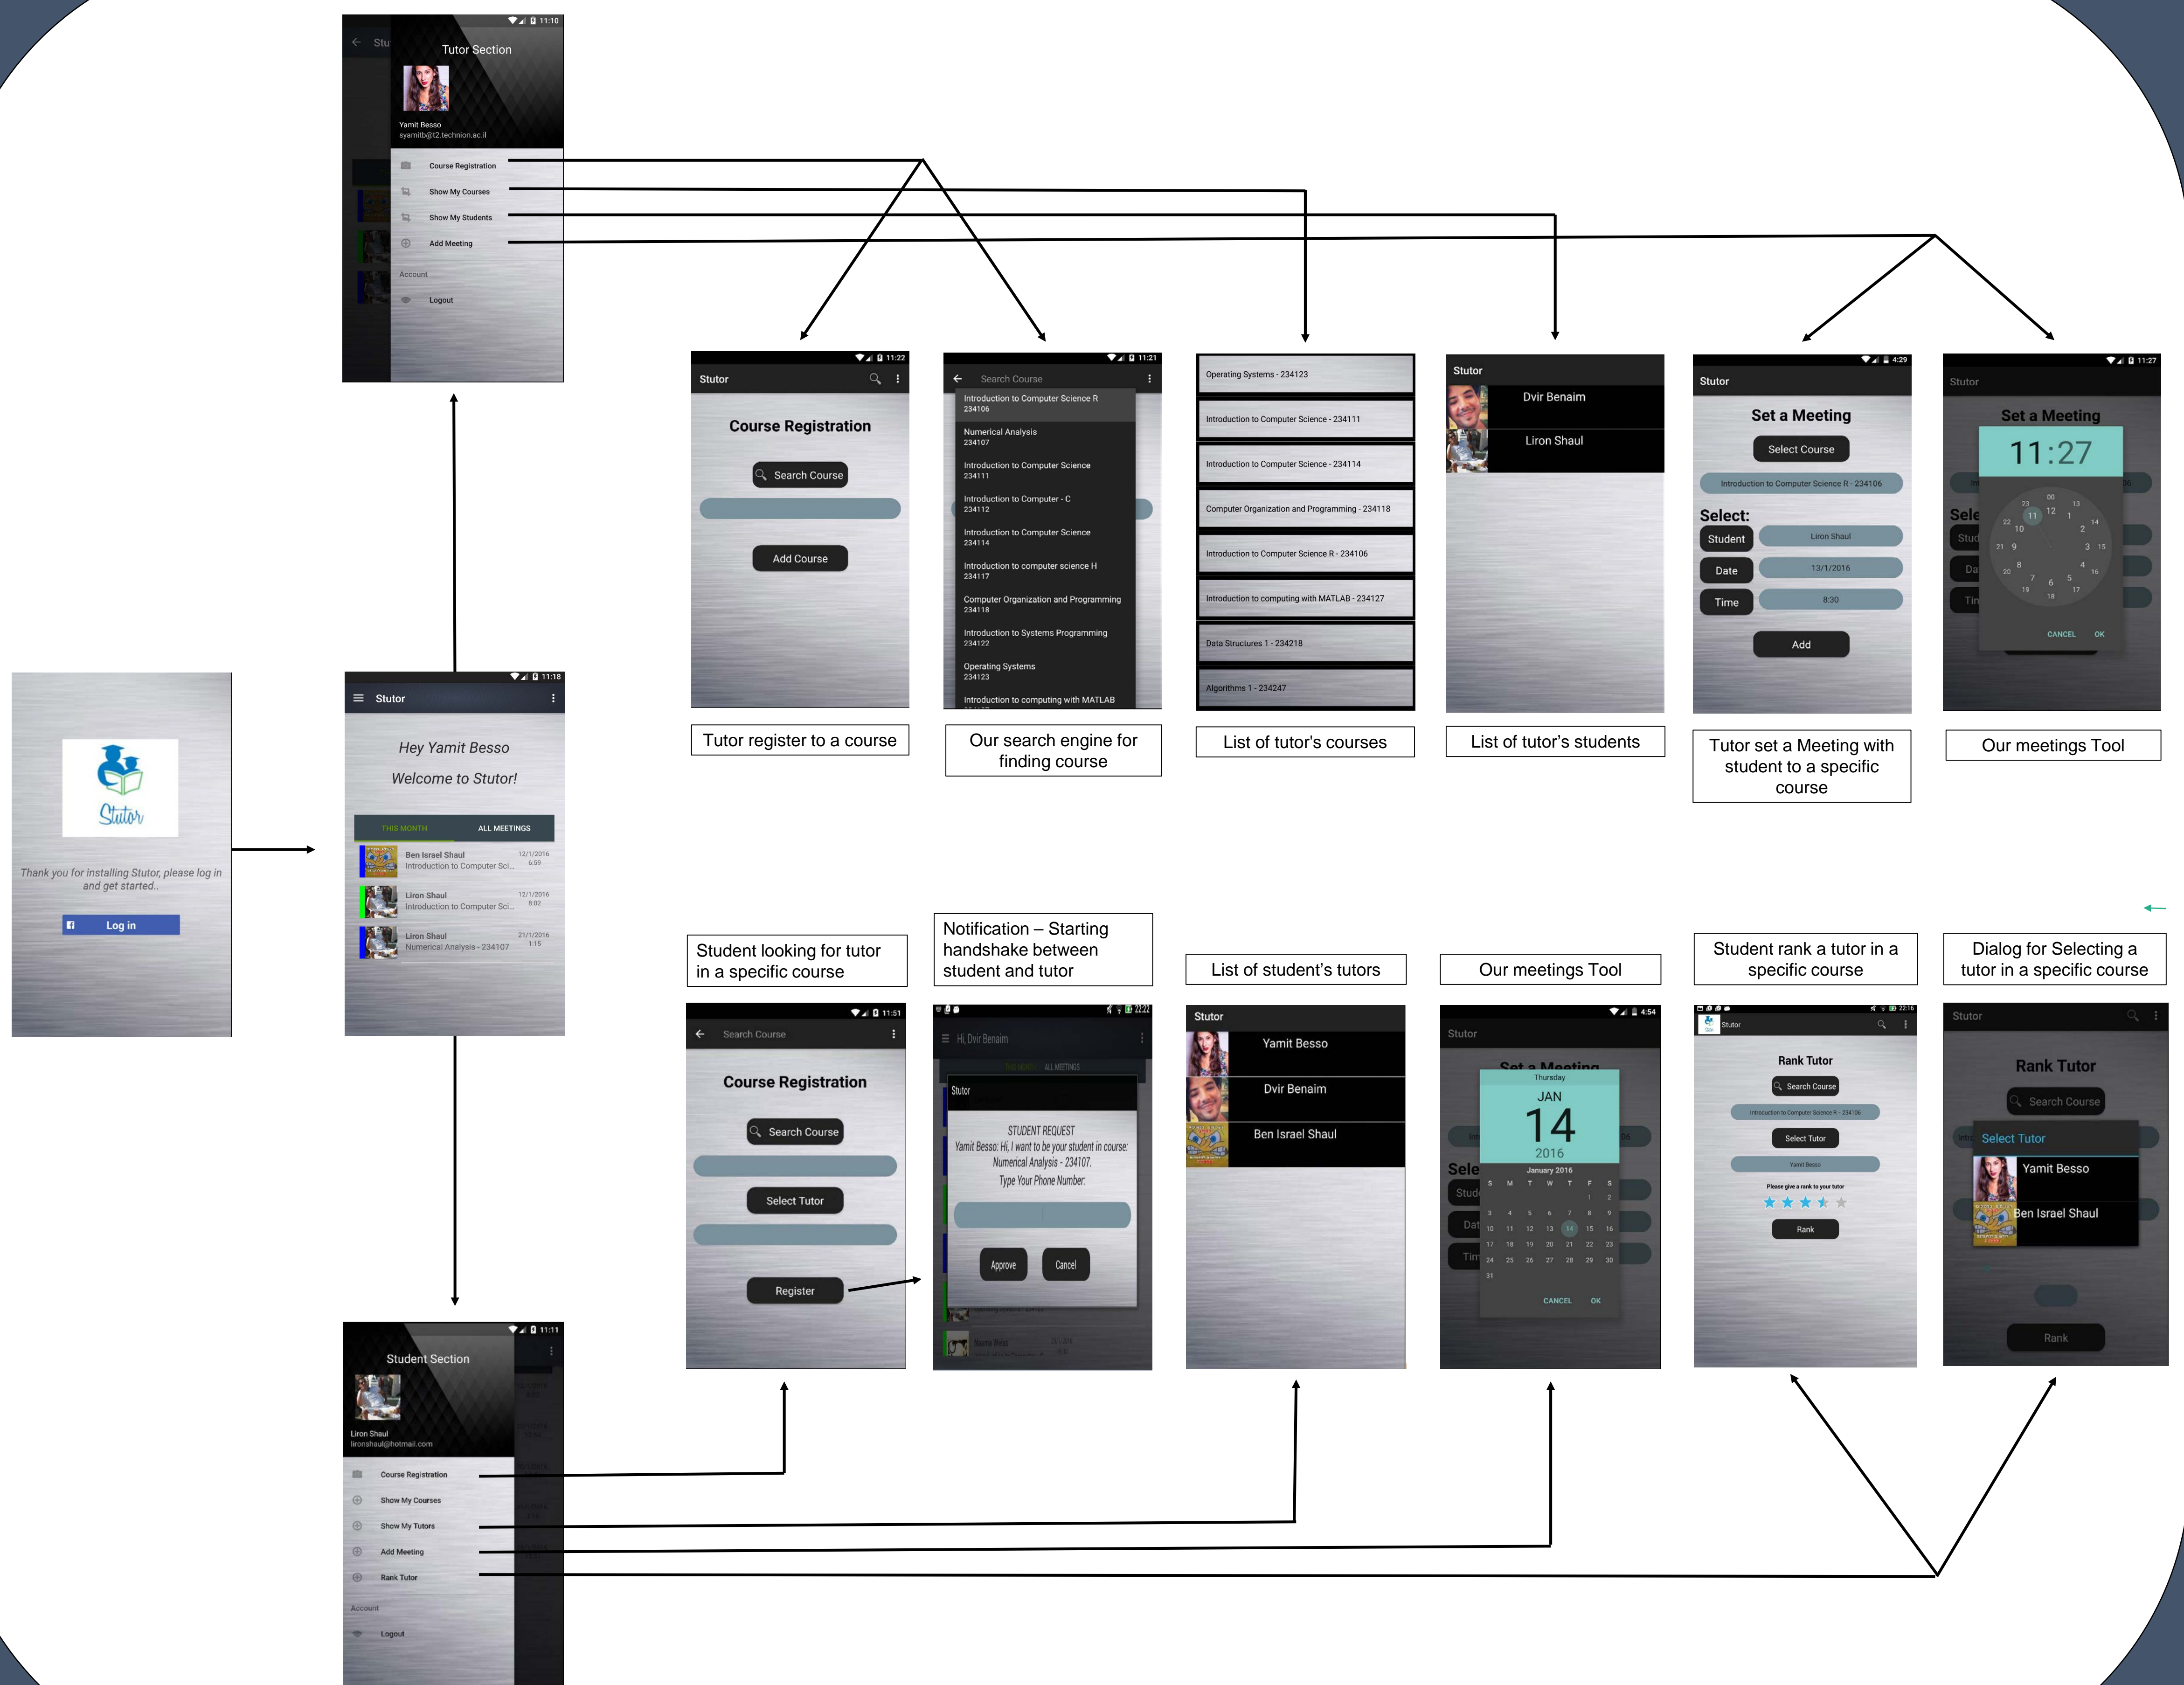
11:10
Stu
Tutor Section
Yamit Besso
syamitb@t2.technion.ac.il
Course Registration
Show My Courses
Show My Students
Add Meeting
Account
Logout

11:22
Stutor
Course Registration
Search Course
Add Course
Tutor register to a course

11:21
Search Course
Introduction to Computer Science R 234106
Numerical Analysis 234107
Introduction to Computer Science 234111
Introduction to Computer - C 234112
Introduction to Computer Science 234114
Introduction to computer science H 234117
Computer Organization and Programming 234118
Introduction to Systems Programming 234122
Operating Systems 234123
Introduction to computing with MATLAB
Our search engine for finding course

Operating Systems - 234123
Introduction to Computer Science - 234111
Introduction to Computer Science - 234114
Computer Organization and Programming - 234118
Introduction to Computer Science R - 234106
Introduction to computing with MATLAB - 234127
Data Structures 1 - 234218
Algorithms 1 - 234247
List of tutor's courses

Stutor
Dvir Benaim
Liron Shaul
List of tutor's students

4:29
Stutor
Set a Meeting
Select Course
Introduction to Computer Science R - 234106
Select:
Student
Liron Shaul
Date
13/1/2016
Time
8:30
Add
Tutor set a Meeting with student to a specific course

11:27
Stutor
Set a Meeting
11:27
00 13 12 1 14 23 11 2 22 10 3 15 21 9 4 16 20 8 5 17 7 6 19 18
Sele
Stu
Da
Tir
CANCEL
OK
Our meetings Tool

Stutor
Thank you for installing Stutor, please log in and get started..
Log in

11:18
Stutor
Hey Yamit Besso
Welcome to Stutor!
THIS MONTH
ALL MEETINGS
Ben Israel Shaul
Introduction to Computer Sci...
12/1/2016 6:59
Liron Shaul
Introduction to Computer Sci...
12/1/2016 8:02
Liron Shaul
Numerical Analysis - 234107
21/1/2016 1:15

Student looking for tutor in a specific course
11:51
Search Course
Course Registration
Search Course
Select Tutor
Register

Notification – Starting handshake between student and tutor
22:22
Hi, Dvir Benaim
THIS MONTH
ALL MEETINGS
Stutor
STUDENT REQUEST
Yamit Besso: Hi, I want to be your student in course: Numerical Analysis - 234107.
Type Your Phone Number:
Approve
Cancel

List of student's tutors
Stutor
Yamit Besso
Dvir Benaim
Ben Israel Shaul

Our meetings Tool
4:54
Stutor
Set a Meeting
Thursday
JAN
14
2016
January 2016
S M T W T F S
1 2
3 4 5 6 7 8 9
10 11 12 13 14 15 16
17 18 19 20 21 22 23
24 25 26 27 28 29 30
31
CANCEL
OK
Sele
Stud
Dat
Tim

Student rank a tutor in a specific course
22:16
Stutor
Rank Tutor
Search Course
Introduction to Computer Science R - 234106
Select Tutor
Yamit Besso
Please give a rank to your tutor
Rank

Dialog for Selecting a tutor in a specific course
Stutor
Rank Tutor
Search Course
Select Tutor
Yamit Besso
Ben Israel Shaul
Rank

11:11
Student Section
Liron Shaul
lironshaul@hotmail.com
Course Registration
Show My Courses
Show My Tutors
Add Meeting
Rank Tutor
Account
Logout